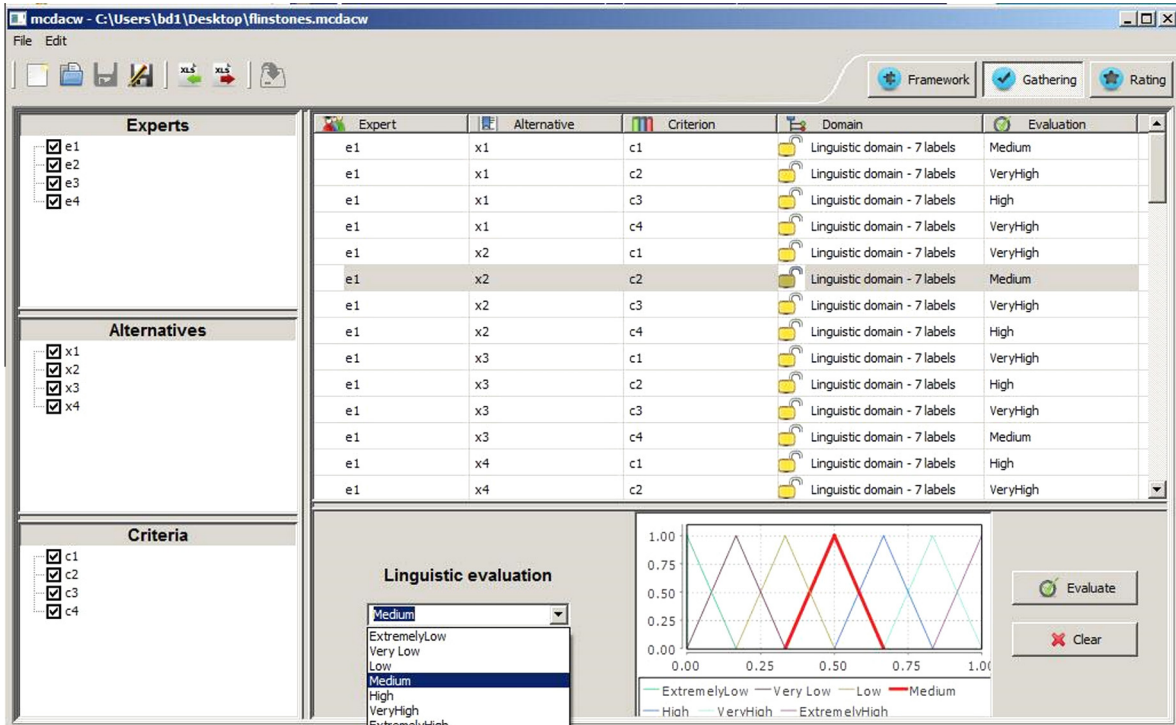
mcdacw - C:\Users\bd1\Desktop\flinstones.mcdacw

File Edit

Framework Gathering Rating

Experts
e1
e2
e3
e4

Alternatives
x1
x2
x3
x4

Criteria
c1
c2
c3
c4

| Expert | Alternative | Criterion | Domain | Evaluation |
|---|---|---|---|---|
| e1 | x1 | c1 | Linguistic domain - 7 labels | Medium |
| e1 | x1 | c2 | Linguistic domain - 7 labels | VeryHigh |
| e1 | x1 | c3 | Linguistic domain - 7 labels | High |
| e1 | x1 | c4 | Linguistic domain - 7 labels | VeryHigh |
| e1 | x2 | c1 | Linguistic domain - 7 labels | VeryHigh |
| e1 | x2 | c2 | Linguistic domain - 7 labels | Medium |
| e1 | x2 | c3 | Linguistic domain - 7 labels | VeryHigh |
| e1 | x2 | c4 | Linguistic domain - 7 labels | High |
| e1 | x3 | c1 | Linguistic domain - 7 labels | VeryHigh |
| e1 | x3 | c2 | Linguistic domain - 7 labels | High |
| e1 | x3 | c3 | Linguistic domain - 7 labels | VeryHigh |
| e1 | x3 | c4 | Linguistic domain - 7 labels | Medium |
| e1 | x4 | c1 | Linguistic domain - 7 labels | High |
| e1 | x4 | c2 | Linguistic domain - 7 labels | VeryHigh |

Linguistic evaluation

Medium
ExtremelyLow
Very Low
Low
Medium
High
VeryHigh
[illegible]

1.00
0.75
0.50
0.25
0.00
0.00 0.25 0.50 0.75 1.00

ExtremelyLow Very Low Low Medium High VeryHigh ExtremelyHigh

Evaluate
Clear